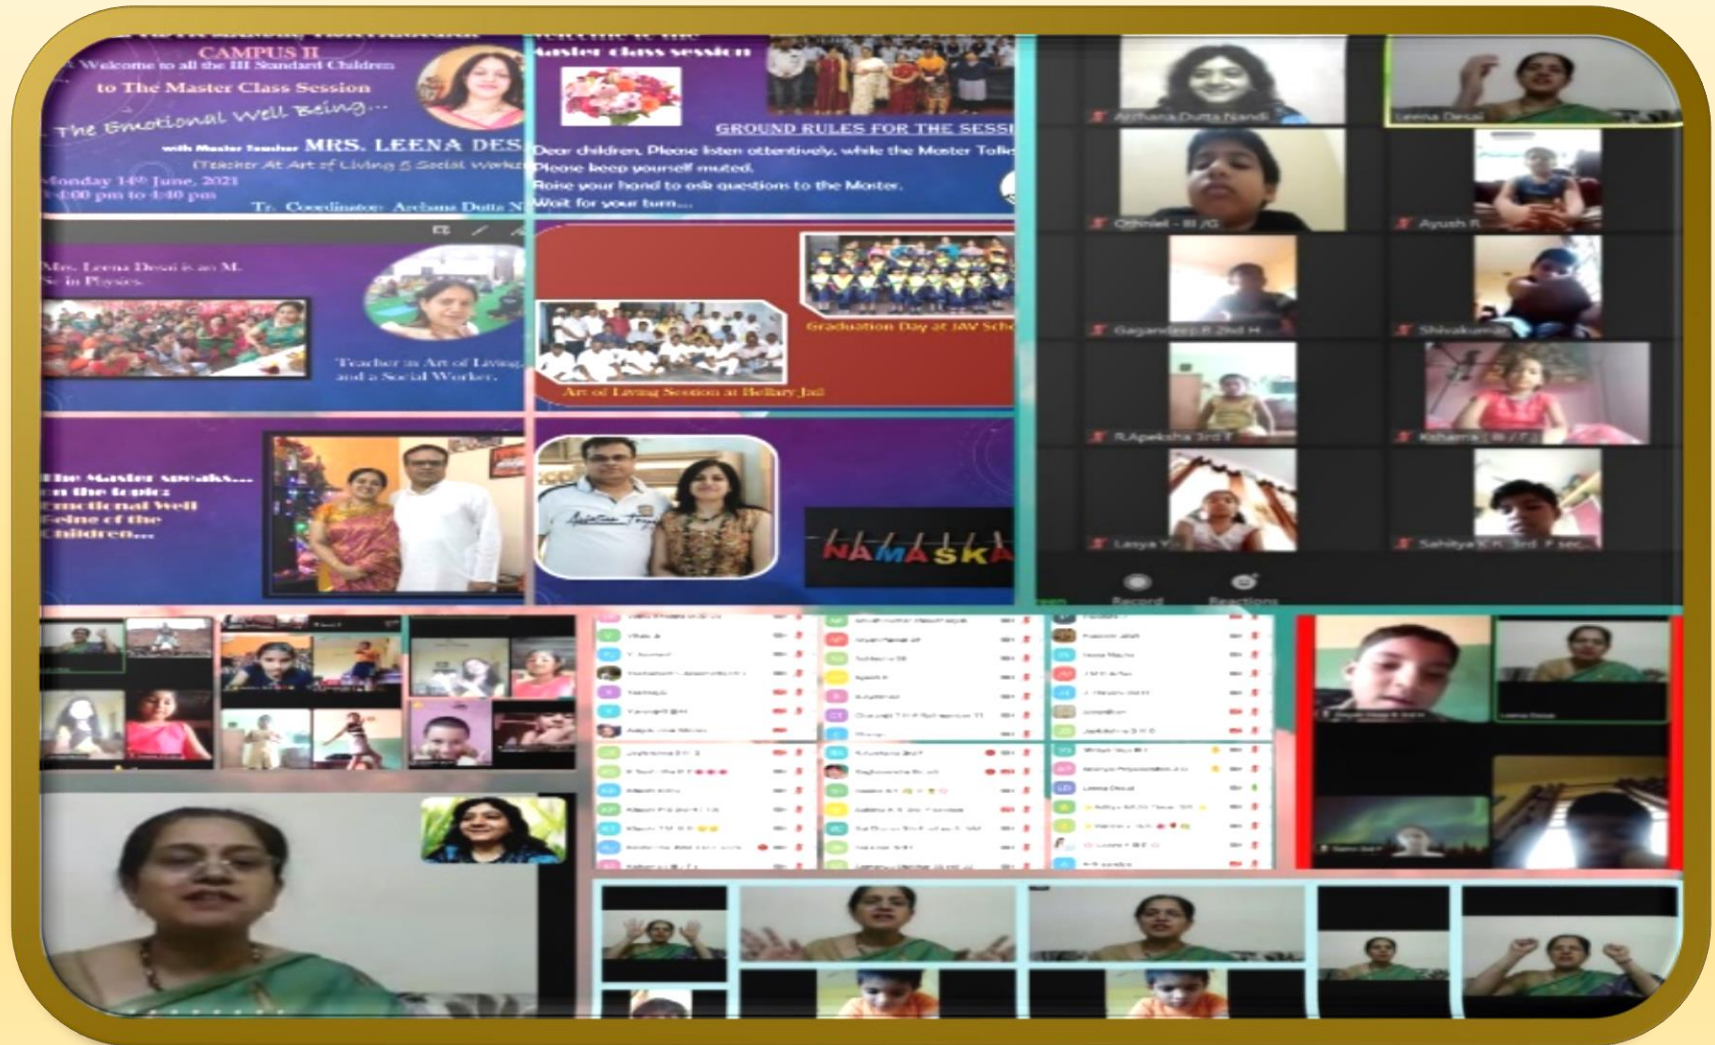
CAMPUS II
Welcome to all the III Standard Children
to The Master Class Session
The Emotional Well Being...
with Master Teacher MRS. LEENA DES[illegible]
(Teacher At Art of Living & Social Worker)
Monday 14th June, 2021
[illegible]:00 pm to 4:40 pm
Tr. Coordinator: Archana Dutta N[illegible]

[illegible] Master class session
GROUND RULES FOR THE SESS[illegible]
Dear children, Please listen attentively, while the Master Talk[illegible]
Please keep yourself muted.
Raise your hand to ask questions to the Master.
Wait for your turn...

Mrs. Leena Desai is an M. Sc in Physics.
Teacher in Art of Living and a Social Worker.

Graduation Day at JAV Sch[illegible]
Art of Living Session at Bellary Jail

The Master speaks... on the topic: Emotional Well Being of the Children...

NAMASKA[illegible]

Archana Dutta Nandi
Leena Desai
Othniel - III /G
Ayush R
Gagandeep R 2nd H
Shivakumar
R.Apeksha 3rd F
Keharra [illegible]
Lasya Y
Sahitya K R 3rd F sec
Record
Reactions